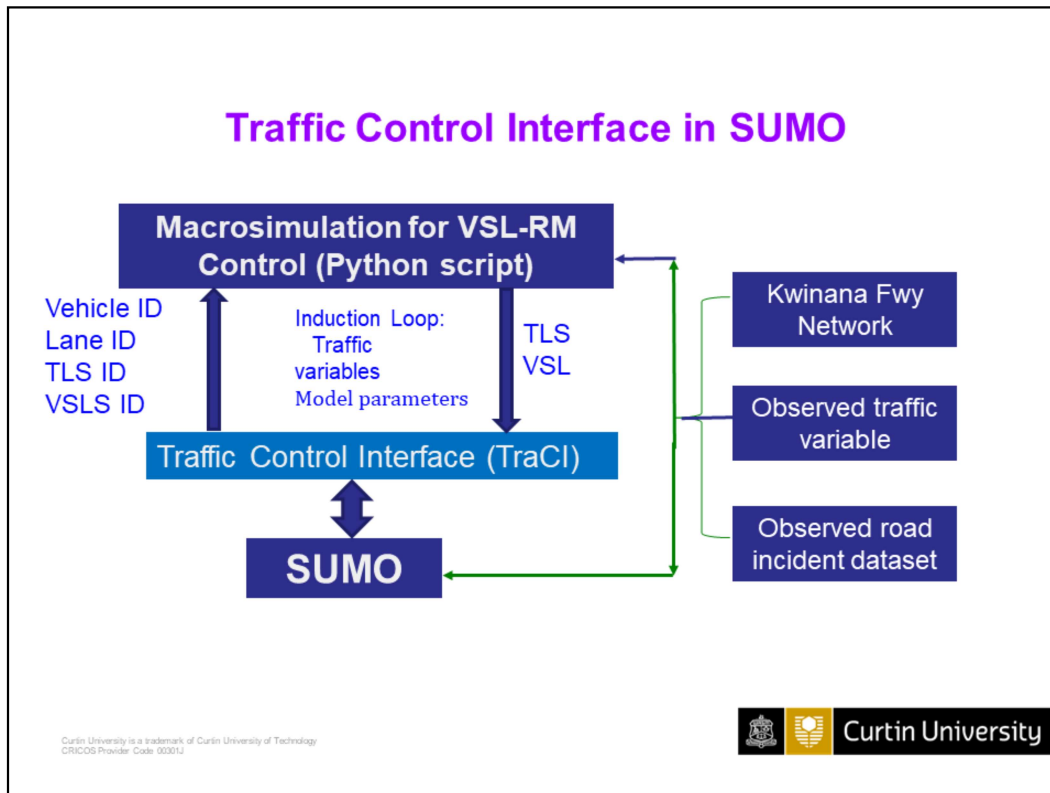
Traffic Control Interface in SUMO

Macrosimulation for VSL-RM Control (Python script)

Vehicle ID
Lane ID
TLS ID
VSLS ID

Induction Loop: Traffic variables
Model parameters

TLS
VSL

Traffic Control Interface (TraCI)

SUMO

Kwinana Fwy Network

Observed traffic variable

Observed road incident dataset

Curtin University is a trademark of Curtin University of Technology
CRICOS Provider Code 00301J

Curtin University